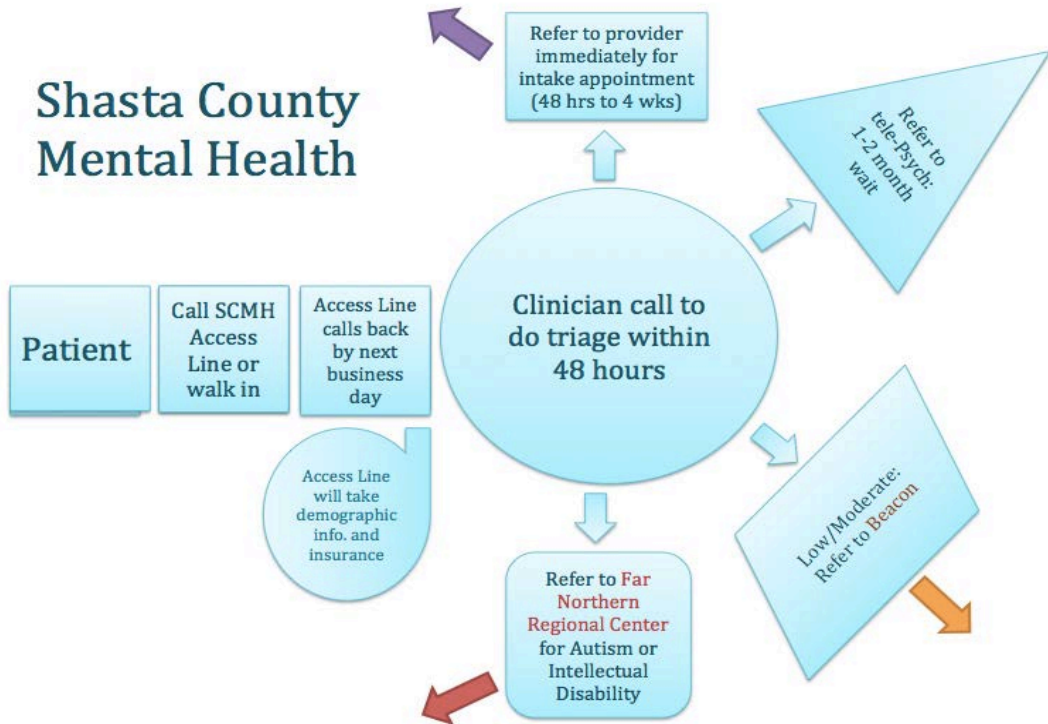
Shasta County Mental Health

Refer to provider immediately for intake appointment (48 hrs to 4 wks)

Refer to tele-Psych: 1-2 month wait

Patient

Call SCMH Access Line or walk in

Access Line calls back by next business day

Clinician call to do triage within 48 hours

Access Line will take demographic info. and insurance

Low/Moderate: Refer to Beacon

Refer to Far Northern Regional Center for Autism or Intellectual Disability